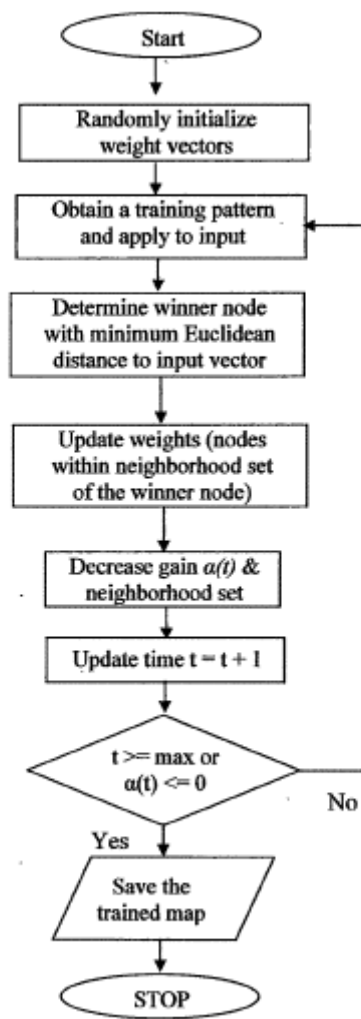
Start

Randomly initialize weight vectors

Obtain a training pattern and apply to input

Determine winner node with minimum Euclidean distance to input vector

Update weights (nodes within neighborhood set of the winner node)

Decrease gain $\alpha(t)$ & neighborhood set

Update time t = t + 1

t >= max or $\alpha$(t) <= 0

No

Yes

Save the trained map

STOP